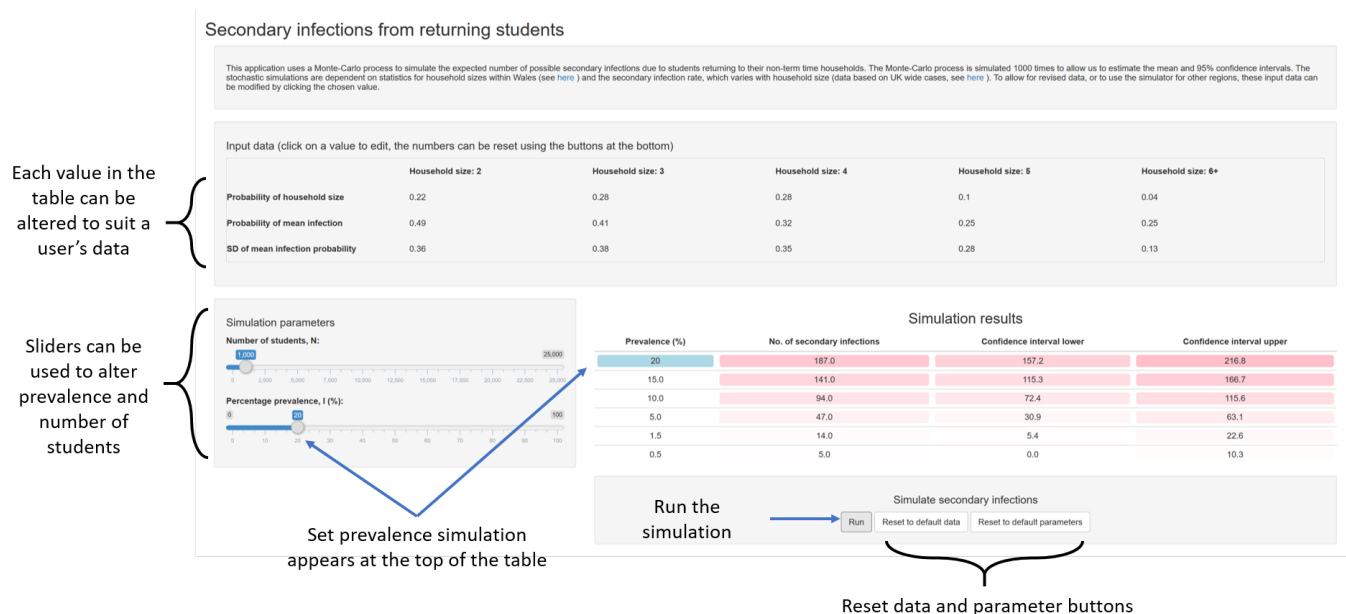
Secondary infections from returning students

This application uses a Monte-Carlo process to simulate the expected number of possible secondary infections due to students returning to their non-term time households. The Monte-Carlo process is simulated 1000 times to allow us to estimate the mean and 95% confidence intervals. The stochastic simulations are dependent on statistics for household sizes within Wales (see here ) and the secondary infection rate, which varies with household size (data based on UK wide cases, see here ). To allow for revised data, or to use the simulator for other regions, these input data can be modified by clicking the chosen value.

Each value in the table can be altered to suit a user's data

Input data (click on a value to edit, the numbers can be reset using the buttons at the bottom)

| | Household size: 2 | Household size: 3 | Household size: 4 | Household size: 5 | Household size: 6+ |
|---|---|---|---|---|---|
| Probability of household size | 0.22 | 0.28 | 0.28 | 0.1 | 0.04 |
| Probability of mean infection | 0.49 | 0.41 | 0.32 | 0.25 | 0.25 |
| SD of mean infection probability | 0.36 | 0.38 | 0.35 | 0.28 | 0.13 |

Sliders can be used to alter prevalence and number of students

Simulation parameters

Number of students, N:

1,000 25,000

0 2,500 5,000 7,500 10,000 12,500 15,000 17,500 20,000 22,500 25,000

Percentage prevalence, I (%):

0 20 100

0 10 20 30 40 50 60 70 80 90 100

Simulation results

| Prevalence (%) | No. of secondary infections | Confidence interval lower | Confidence interval upper |
|---|---|---|---|
| 20 | 187.0 | 157.2 | 216.8 |
| 15.0 | 141.0 | 115.3 | 166.7 |
| 10.0 | 94.0 | 72.4 | 115.6 |
| 5.0 | 47.0 | 30.9 | 63.1 |
| 1.5 | 14.0 | 5.4 | 22.6 |
| 0.5 | 5.0 | 0.0 | 10.3 |

Simulate secondary infections

Run the simulation

Run Reset to default data Reset to default parameters

Set prevalence simulation appears at the top of the table

Reset data and parameter buttons